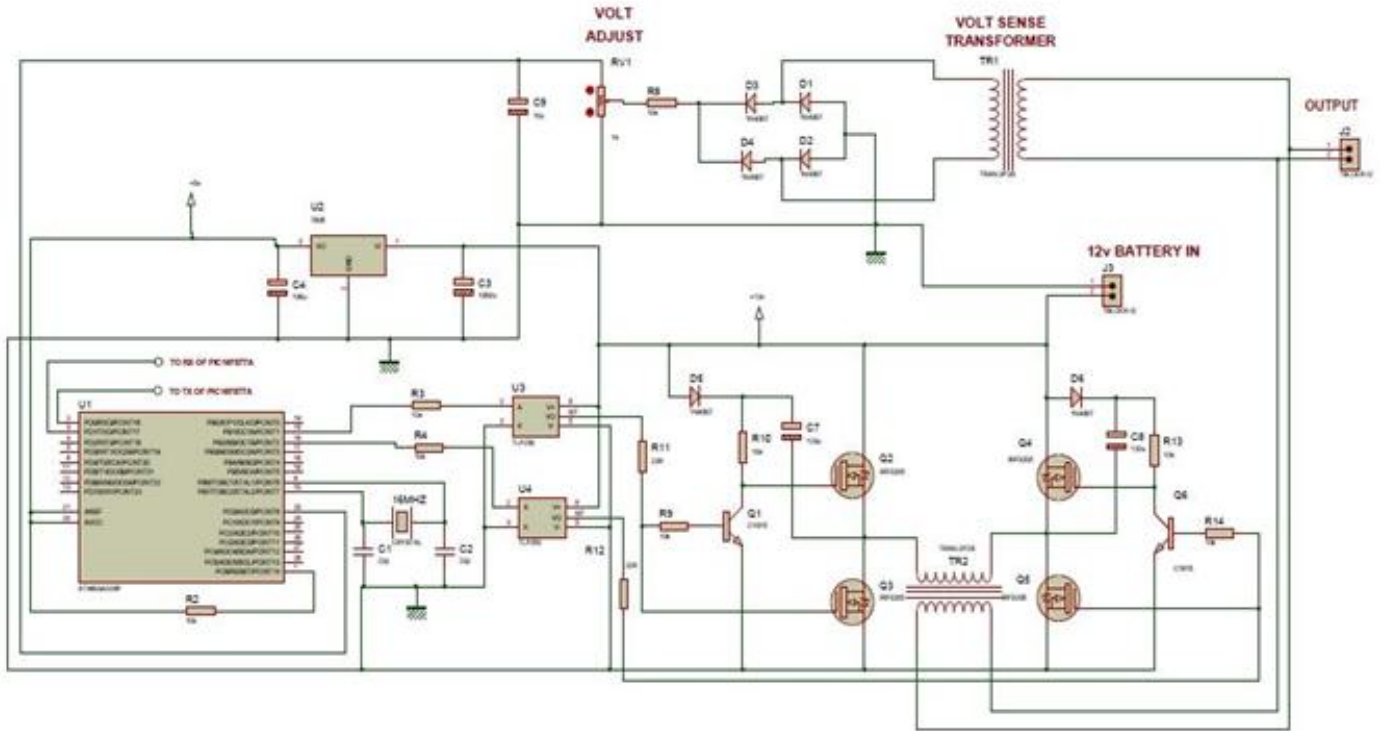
VOLT ADJUST

VOLT SENSE TRANSFORMER

OUTPUT

RV1

R8

D3

D1

D4

D2

TR1

J2

C9

U2

C4

C3

12v BATTERY IN

J3

TO RX OF PIC WIFETTA

TO TX OF PIC WIFETTA

U1

R3

R4

U3

U4

16MHZ

C1

C2

R2

R11

R12

D5

R10

C7

R9

Q1

Q2

Q3

TR2

D6

C8

R13

Q4

Q5

Q6

R14